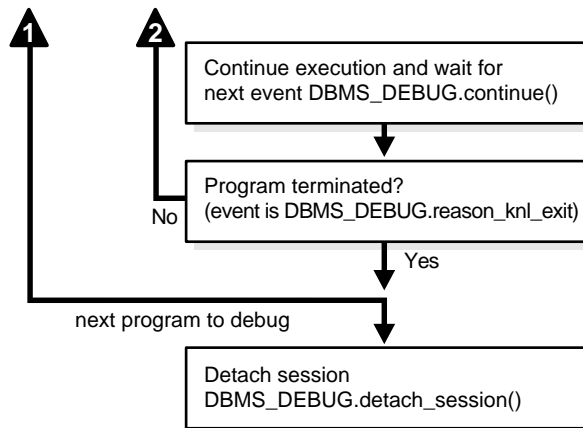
1

2

Continue execution and wait for next event DBMS_DEBUG.continue()

Program terminated?
(event is DBMS_DEBUG.reason_knl_exit)

No

Yes

next program to debug

Detach session
DBMS_DEBUG.detach_session()